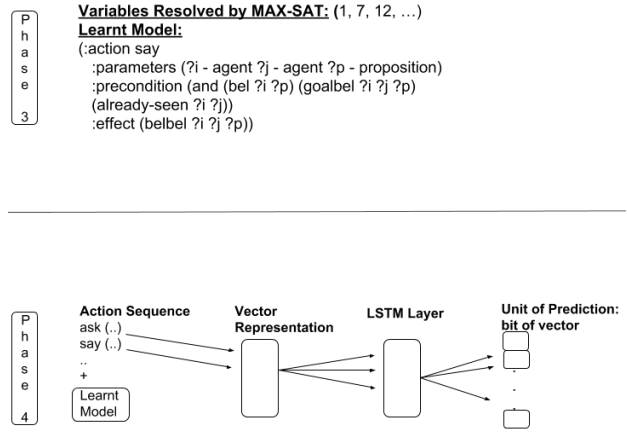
Phase 3

Variables Resolved by MAX-SAT: (1, 7, 12, …)
Learnt Model:
(:action say
:parameters (?i - agent ?j - agent ?p - proposition)
:precondition (and (bel ?i ?p) (goalbel ?i ?j ?p) (already-seen ?i ?j))
:effect (belbel ?i ?j ?p))

Phase 4

Action Sequence
ask (..)
say (..)
..
+
Learnt Model

Vector Representation

LSTM Layer

Unit of Prediction: bit of vector